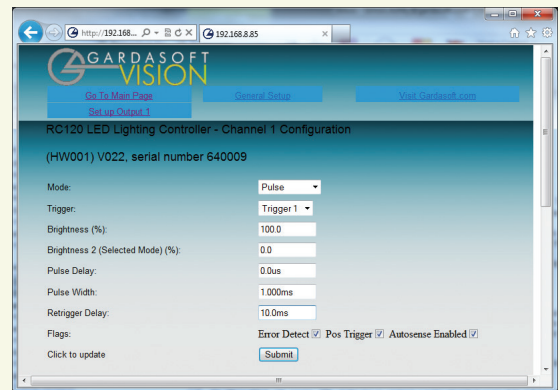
http://192.168... 192.168.8.85

GARDASOFT VISION

Go To Main Page
General Setup
Visit Gardasoft.com
Set up Output 1

RC120 LED Lighting Controller - Channel 1 Configuration

(HW001) V022, serial number 640009

| | |
|---|---|
| Mode: | Pulse |
| Trigger: | Trigger 1 |
| Brightness (%): | 100.0 |
| Brightness 2 (Selected Mode) (%): | 0.0 |
| Pulse Delay: | 0.0us |
| Pulse Width: | 1.000ms |
| Retrigger Delay: | 10.0ms |
| Flags: | Error Detect ☑ Pos Trigger ☑ Autosense Enabled ☑ |
| Click to update | Submit |